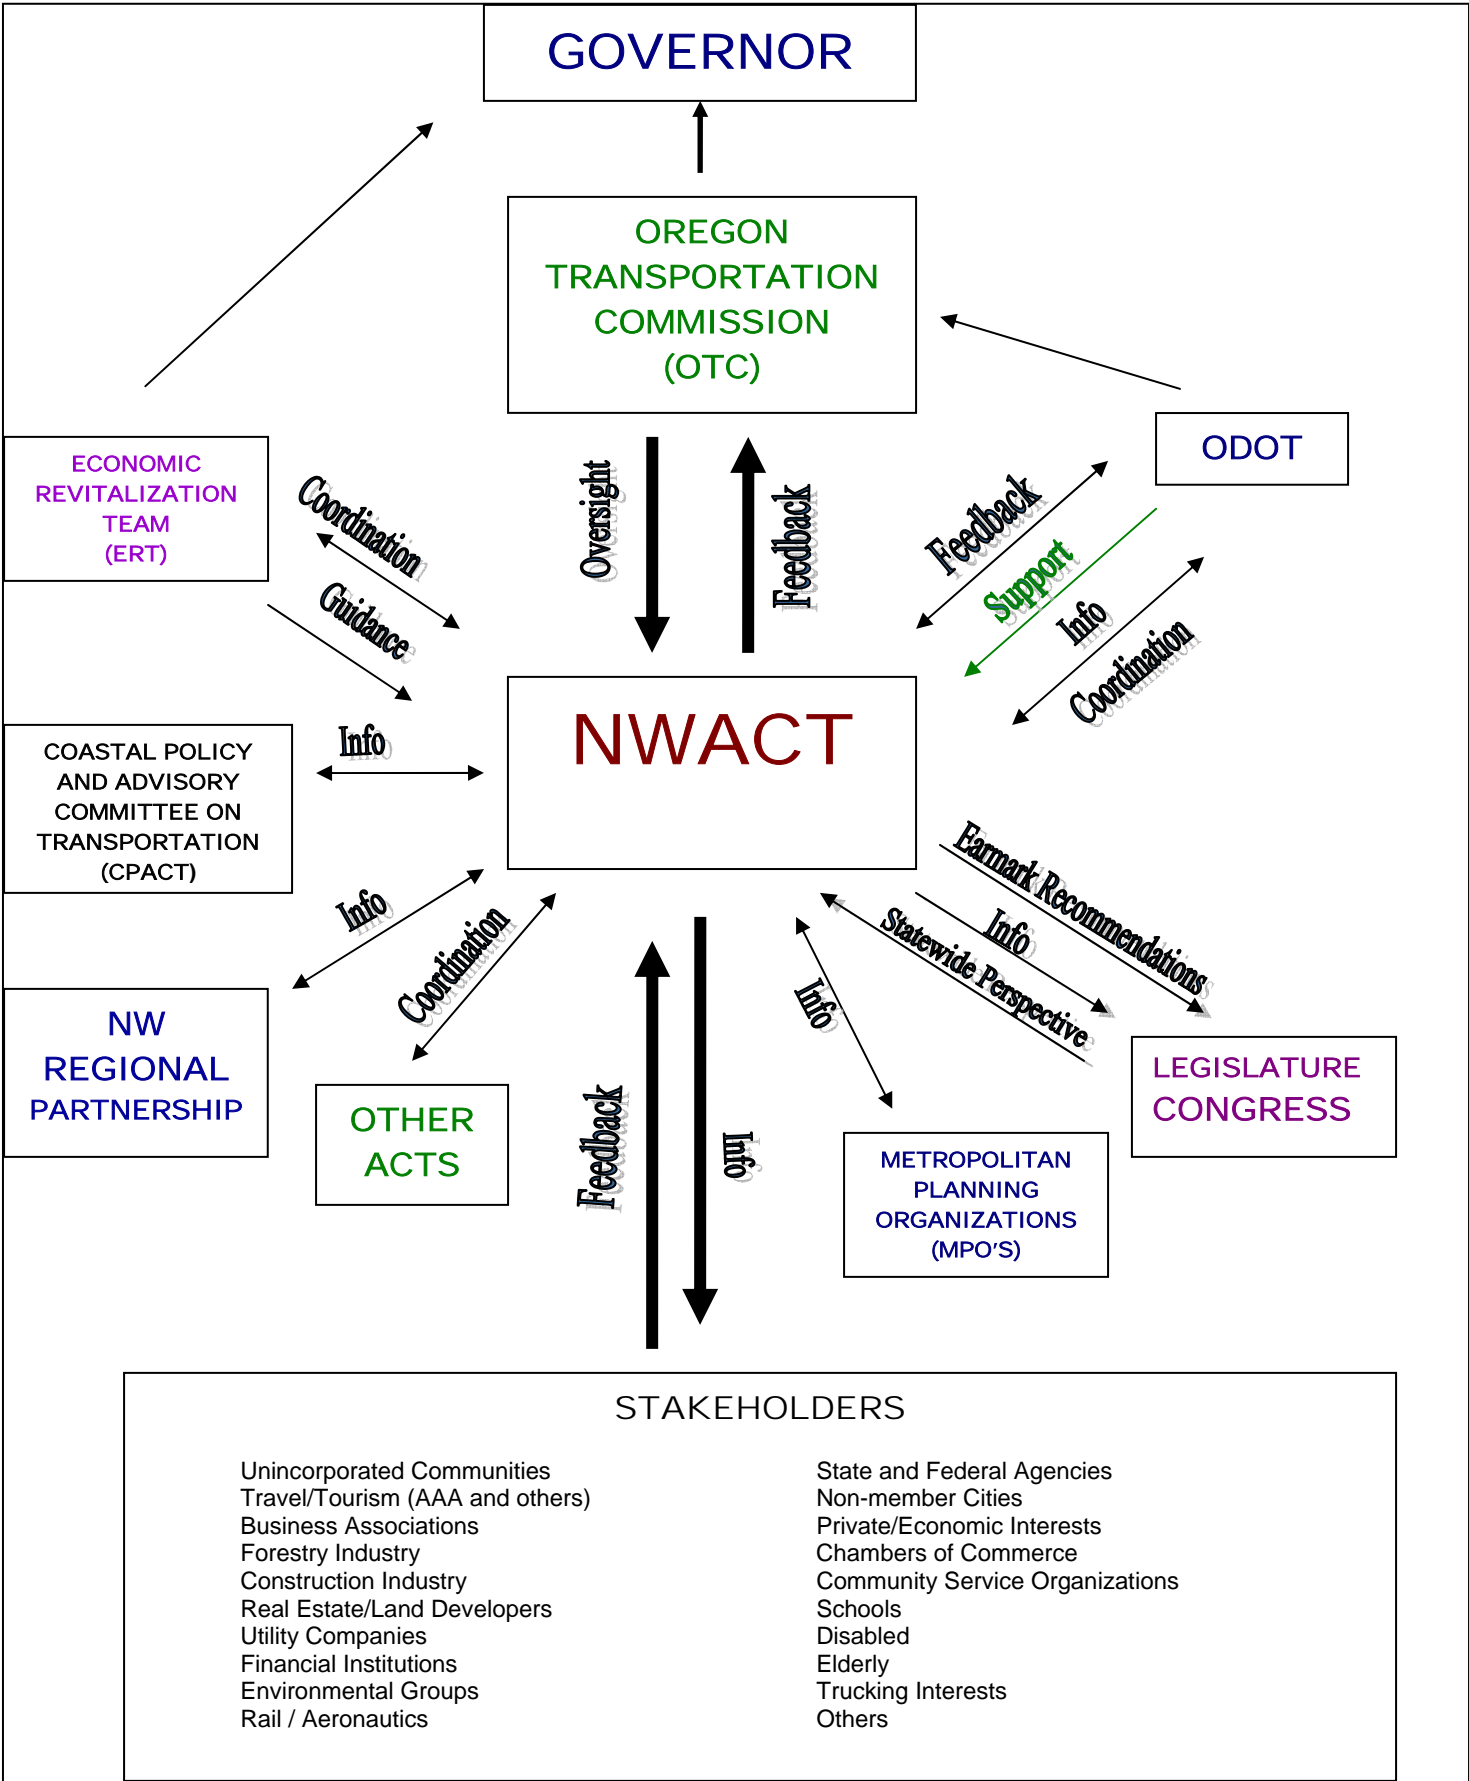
GOVERNOR

OREGON TRANSPORTATION COMMISSION (OTC)

ODOT

ECONOMIC REVITALIZATION TEAM (ERT)

Coordination

Guidance

Oversight

Feedback

Feedback

Support

Info

Coordination

COASTAL POLICY AND ADVISORY COMMITTEE ON TRANSPORTATION (CPACT)

Info

NWACT

Earmark Recommendations

Info

Statewide Perspective

Info

Coordination

Info

NW REGIONAL PARTNERSHIP

OTHER ACTS

Feedback

Info

LEGISLATURE CONGRESS

METROPOLITAN PLANNING ORGANIZATIONS (MPO'S)

STAKEHOLDERS

Unincorporated Communities
Travel/Tourism (AAA and others)
Business Associations
Forestry Industry
Construction Industry
Real Estate/Land Developers
Utility Companies
Financial Institutions
Environmental Groups
Rail / Aeronautics

State and Federal Agencies
Non-member Cities
Private/Economic Interests
Chambers of Commerce
Community Service Organizations
Schools
Disabled
Elderly
Trucking Interests
Others